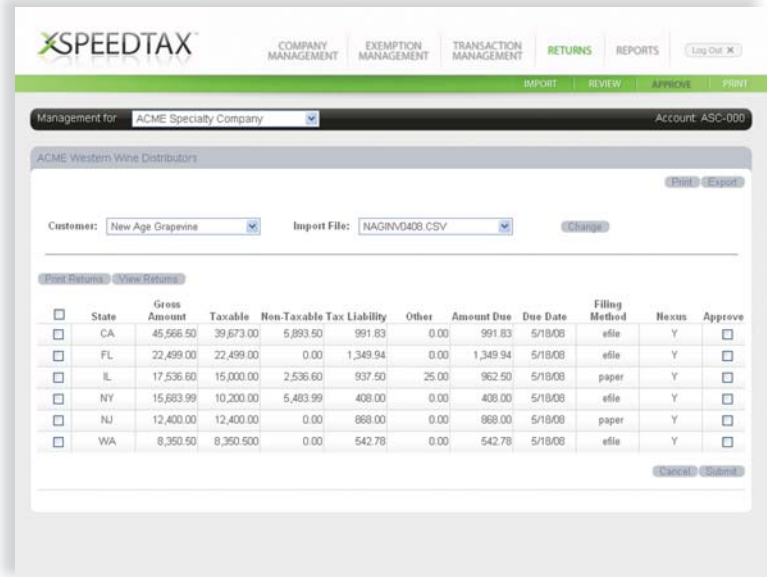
XSPEEDTAX

COMPANY MANAGEMENT | EXEMPTION MANAGEMENT | TRANSACTION MANAGEMENT | RETURNS | REPORTS | Log Out X

IMPORT | REVIEW | APPROVE | PRINT

Management for ACME Specialty Company

Account: ASC-000

ACME Western Wine Distributors

Print Export

Customer: New Age Grapevine

Import File: NAGINV0408.CSV

Change

Print Returns View Returns

| ☐ | State | Gross Amount | Taxable | Non-Taxable | Tax Liability | Other | Amount Due | Due Date | Filing Method | Nexus | Approve |
|---|---|---|---|---|---|---|---|---|---|---|---|
| ☐ | CA | 45,566.50 | 39,673.00 | 5,893.50 | 991.83 | 0.00 | 991.83 | 5/18/08 | efile | Y | ☐ |
| ☐ | FL | 22,499.00 | 22,499.00 | 0.00 | 1,349.94 | 0.00 | 1,349.94 | 5/18/08 | efile | Y | ☐ |
| ☐ | IL | 17,536.60 | 15,000.00 | 2,536.60 | 937.50 | 25.00 | 962.50 | 5/18/08 | paper | Y | ☐ |
| ☐ | NY | 15,683.99 | 10,200.00 | 5,483.99 | 408.00 | 0.00 | 408.00 | 5/18/08 | efile | Y | ☐ |
| ☐ | NJ | 12,400.00 | 12,400.00 | 0.00 | 868.00 | 0.00 | 868.00 | 5/18/08 | paper | Y | ☐ |
| ☐ | WA | 8,350.50 | 8,350.500 | 0.00 | 542.78 | 0.00 | 542.78 | 5/18/08 | efile | Y | ☐ |

Cancel Submit